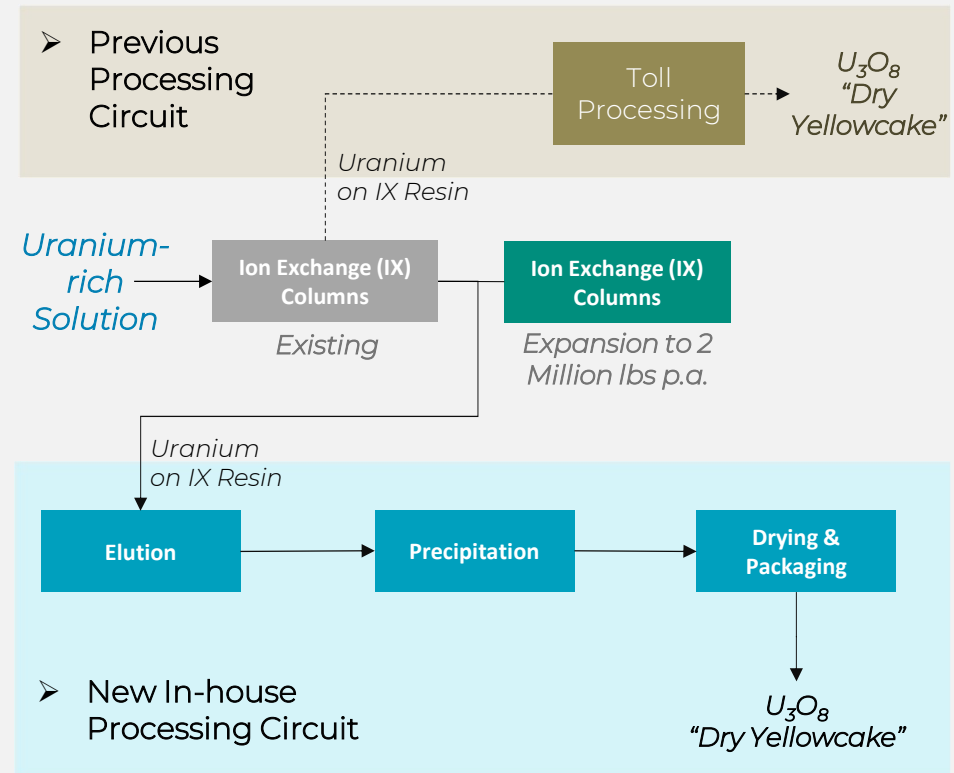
➢ Previous Processing Circuit

Toll Processing

$U_3O_8$ "Dry Yellowcake"

Uranium on IX Resin

Uranium-rich Solution

Ion Exchange (IX) Columns

Existing

Ion Exchange (IX) Columns

Expansion to 2 Million lbs p.a.

Uranium on IX Resin

Elution

Precipitation

Drying & Packaging

➢ New In-house Processing Circuit

$U_3O_8$ "Dry Yellowcake"